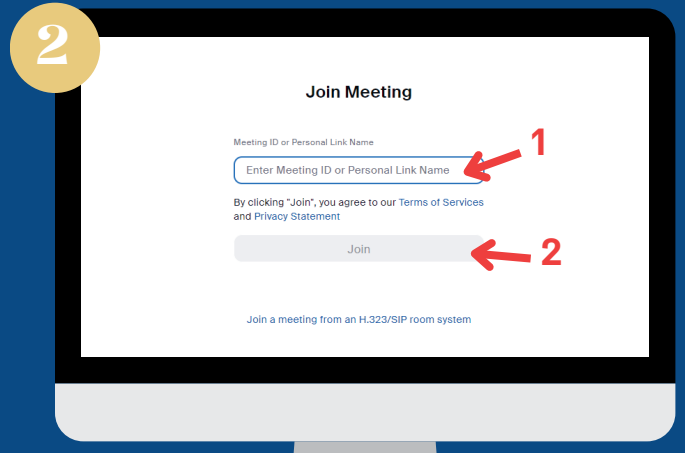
2

Join Meeting

Meeting ID or Personal Link Name

Enter Meeting ID or Personal Link Name

1

By clicking "Join", you agree to our Terms of Services and Privacy Statement

Join

2

Join a meeting from an H.323/SIP room system